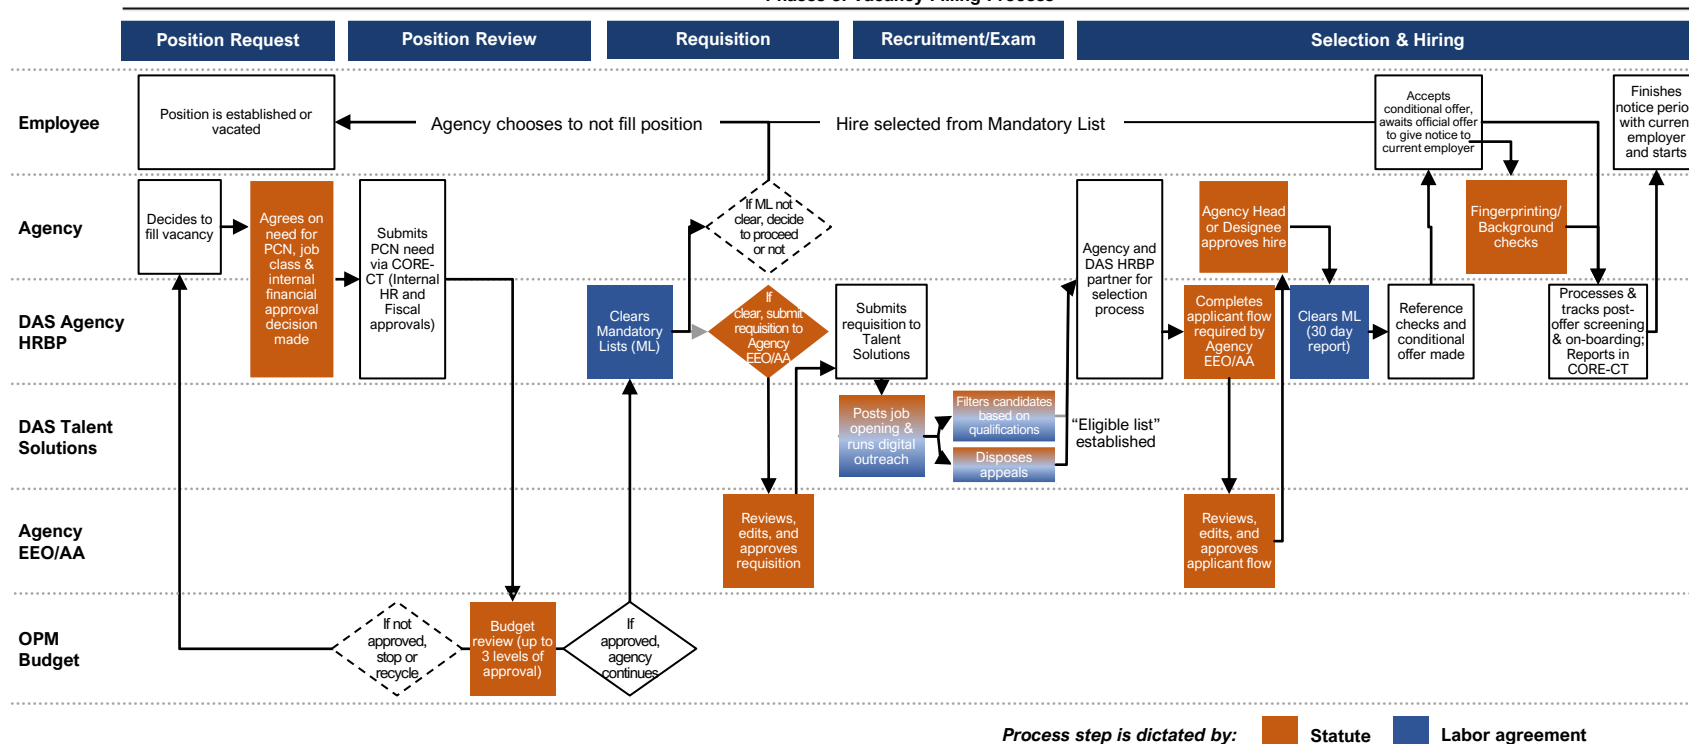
Position Request

Position Review

Requisition

Recruitment/Exam

Selection & Hiring

Employee

Agency

DAS Agency HRBP

DAS Talent Solutions

Agency EEO/AA

OPM Budget

Position is established or vacated

Agency chooses to not fill position

Hire selected from Mandatory List

Accepts conditional offer, awaits official offer to give notice to current employer

Finishes notice perio with curren employer and starts

Decides to fill vacancy

Agrees on need for PCN, job class & internal financial approval decision made

Submits PCN need via CORE-CT (Internal HR and Fiscal approvals)

If ML not clear, decide to proceed or not

Agency and DAS HRBP partner for selection process

Agency Head or Designee approves hire

Fingerprinting/ Background checks

Clears Mandatory Lists (ML)

If clear, submit requisition to Agency EEO/AA

Submits requisition to Talent Solutions

Completes applicant flow required by Agency EEO/AA

Clears ML (30 day report)

Reference checks and conditional offer made

Processes & tracks post-offer screening & on-boarding; Reports in CORE-CT

Posts job opening & runs digital outreach

Filters candidates based on qualifications

Disposes appeals

“Eligible list” established

Reviews, edits, and approves requisition

Reviews, edits, and approves applicant flow

If not approved, stop or recycle

Budget review (up to 3 levels of approval)

If approved, agency continues

Process step is dictated by: Statute Labor agreement